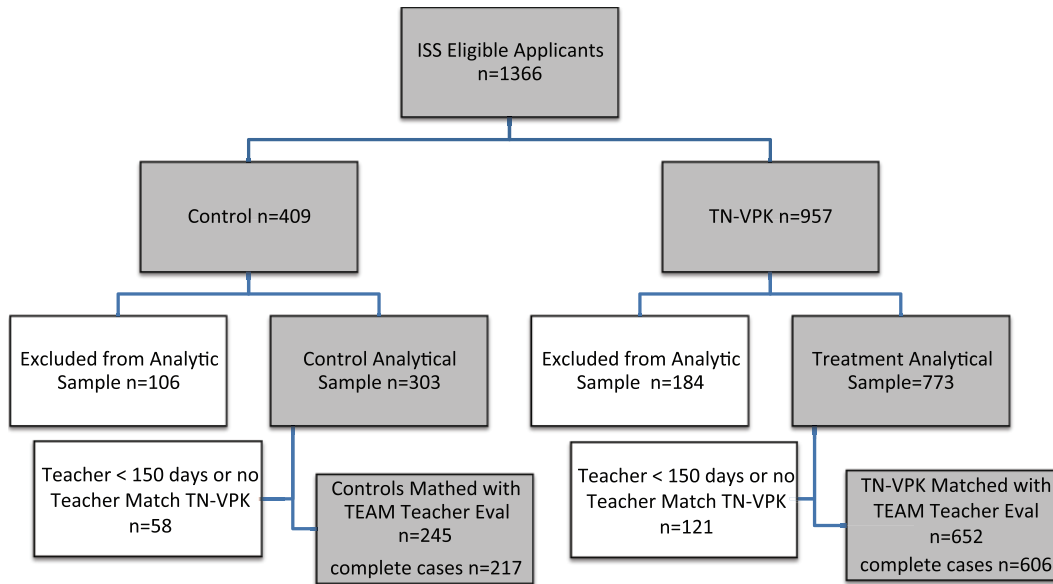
ISS Eligible Applicants
n=1366

Control n=409

TN-VPK n=957

Excluded from Analytic Sample n=106

Control Analytical Sample n=303

Excluded from Analytic Sample n=184

Treatment Analytical Sample=773

Teacher < 150 days or no Teacher Match TN-VPK n=58

Controls Mathed with TEAM Teacher Eval n=245
complete cases n=217

Teacher < 150 days or no Teacher Match TN-VPK n=121

TN-VPK Matched with TEAM Teacher Eval n=652
complete cases n=606